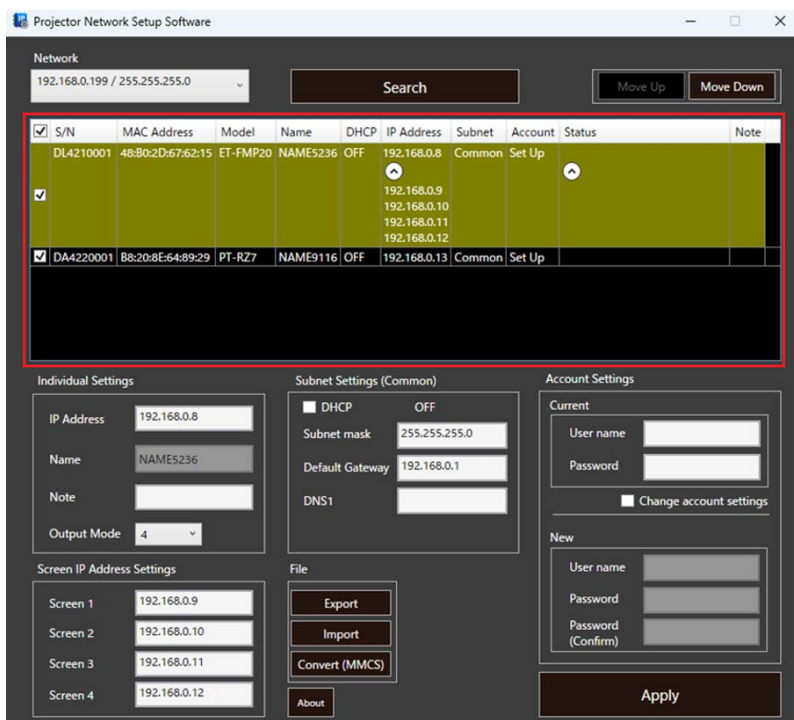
Projector Network Setup Software

Network

192.168.0.199 / 255.255.255.0

Search

Move Up

Move Down

| ☑ | S/N | MAC Address | Model | Name | DHCP | IP Address | Subnet | Account | Status | Note |
|---|---|---|---|---|---|---|---|---|---|---|
| ☑ | DL4210001 | 48:B0:2D:67:62:15 | ET-FMP20 | NAME5236 | OFF | 192.168.0.8 192.168.0.9 192.168.0.10 192.168.0.11 192.168.0.12 | Common | Set Up | | |
| ☑ | DA4220001 | B8:20:8E:64:89:29 | PT-RZ7 | NAME9116 | OFF | 192.168.0.13 | Common | Set Up | | |

Individual Settings

IP Address 192.168.0.8

Name NAME5236

Note

Output Mode 4

Screen IP Address Settings

Screen 1 192.168.0.9

Screen 2 192.168.0.10

Screen 3 192.168.0.11

Screen 4 192.168.0.12

Subnet Settings (Common)

DHCP OFF

Subnet mask 255.255.255.0

Default Gateway 192.168.0.1

DNS1

File

Export

Import

Convert (MMCS)

About

Account Settings

Current

User name

Password

Change account settings

New

User name

Password

Password (Confirm)

Apply